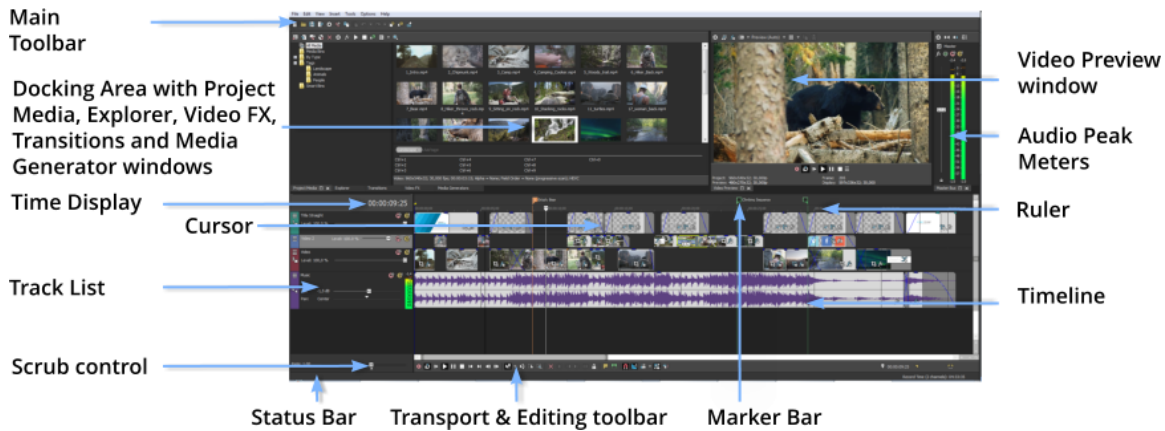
Main Toolbar

Docking Area with Project Media, Explorer, Video FX, Transitions and Media Generator windows

Time Display

Cursor

Track List

Scrub control

Status Bar

Transport & Editing toolbar

Marker Bar

Video Preview window

Audio Peak Meters

Ruler

Timeline

00:00:09;25